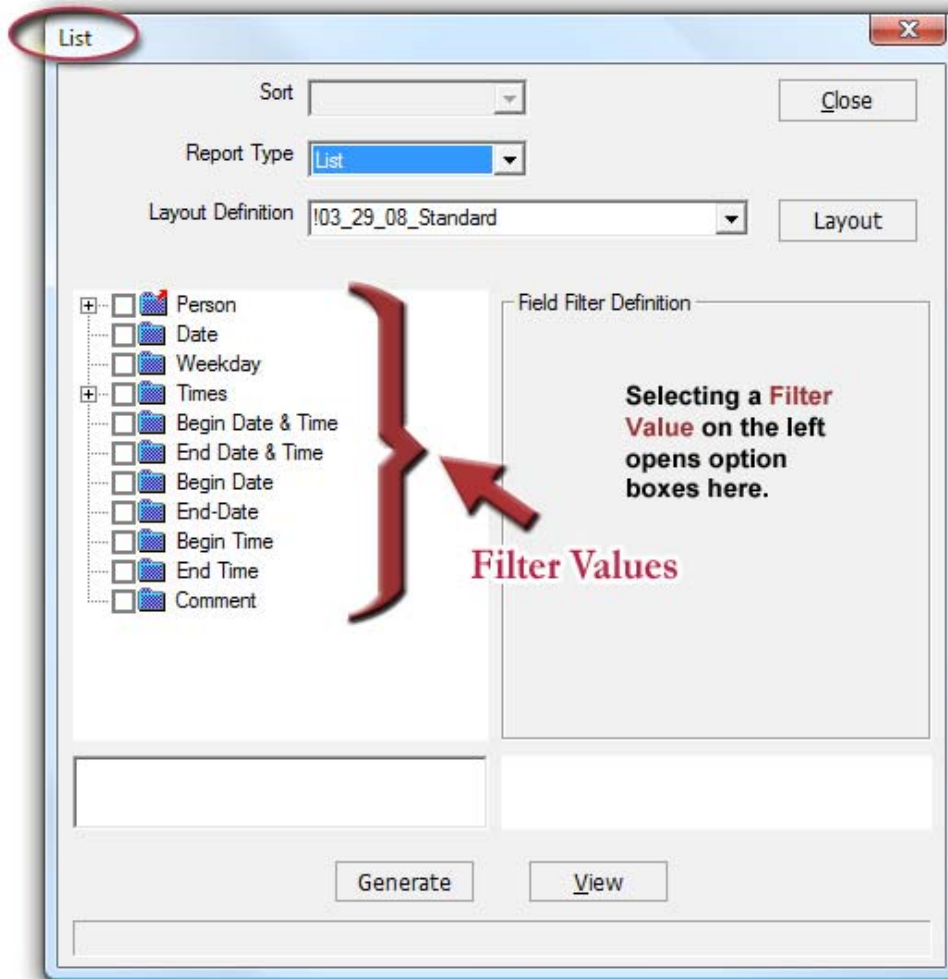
List

Sort

Close

Report Type List

Layout Definition !03_29_08_Standard

Layout

Person
Date
Weekday
Times
Begin Date & Time
End Date & Time
Begin Date
End-Date
Begin Time
End Time
Comment

Field Filter Definition

Selecting a Filter Value on the left opens option boxes here.

Filter Values

Generate

View